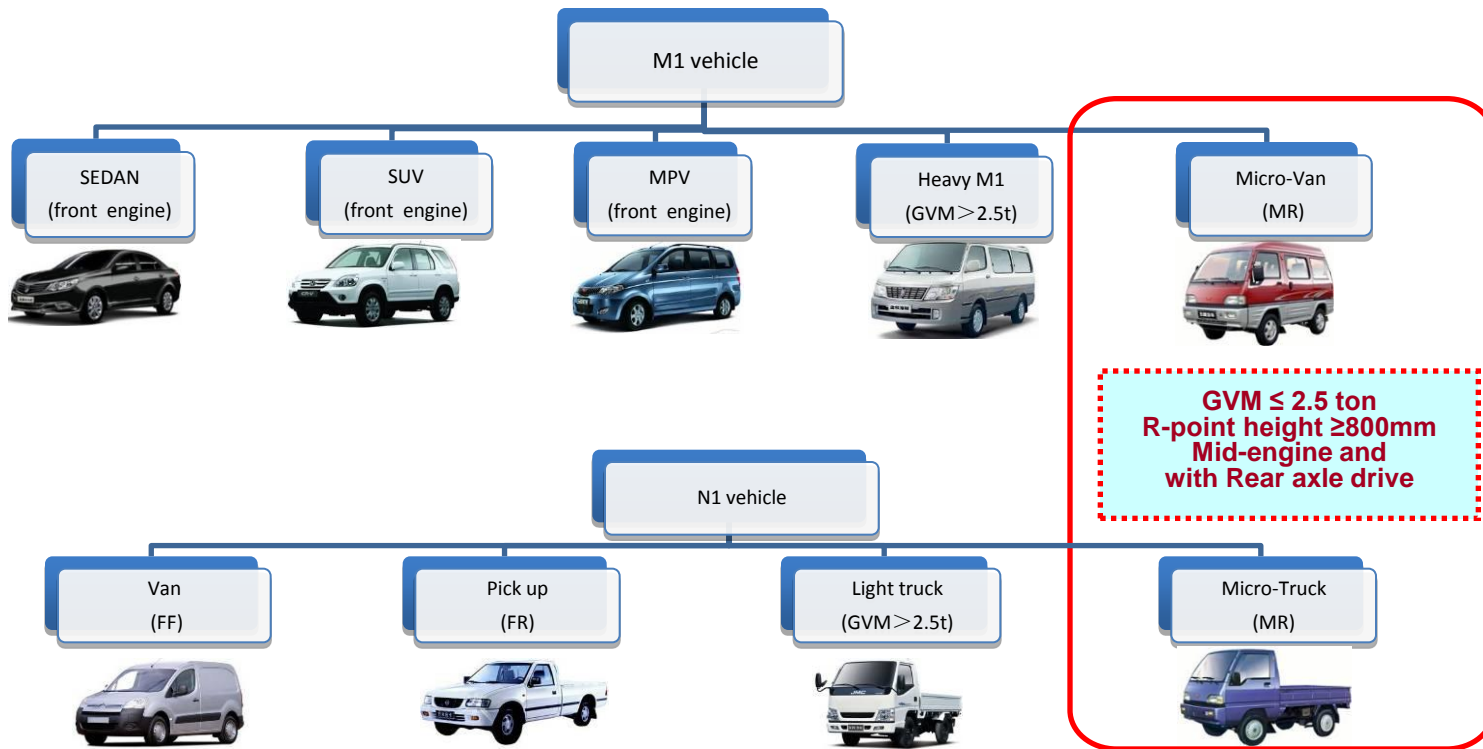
M1 vehicle

SEDAN
(front engine)

SUV
(front engine)

MPV
(front engine)

Heavy M1
(GVM＞2.5t)

Micro-Van
(MR)

GVM ≤ 2.5 ton
R-point height ≥800mm
Mid-engine and
with Rear axle drive

N1 vehicle

Van
(FF)

Pick up
(FR)

Light truck
(GVM＞2.5t)

Micro-Truck
(MR)